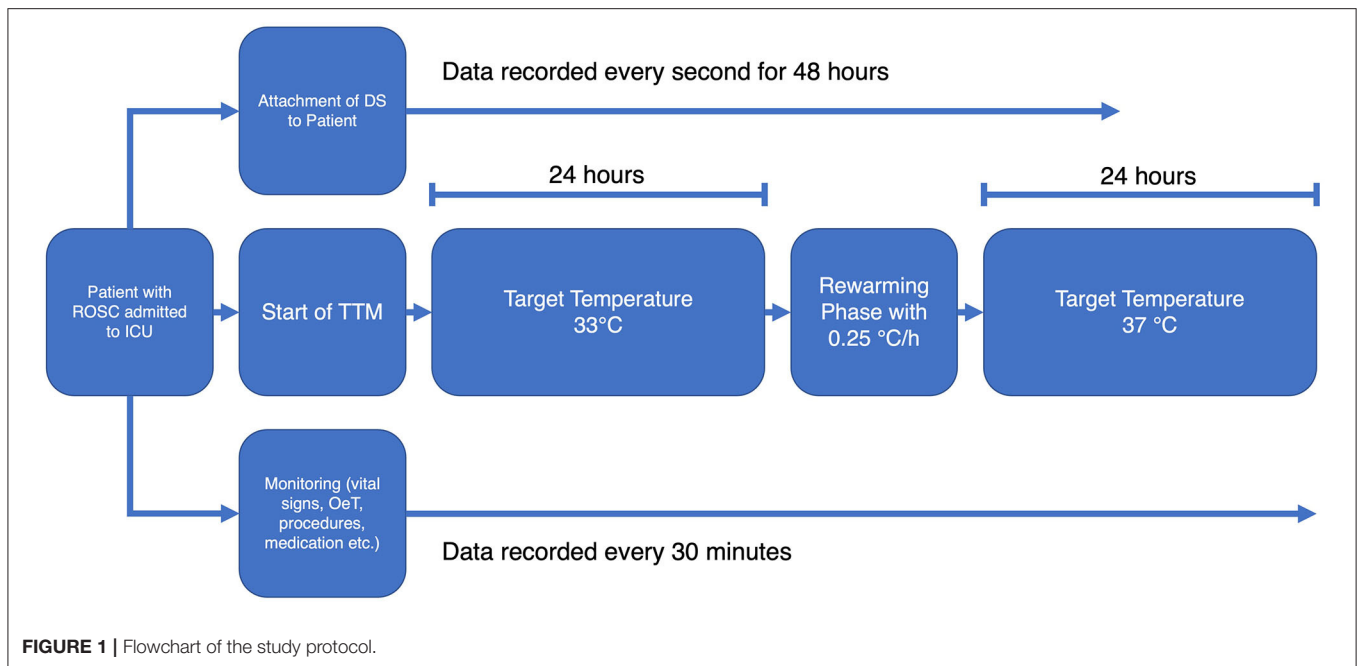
Attachment of DS to Patient

Data recorded every second for 48 hours

24 hours

24 hours

Patient with ROSC admitted to ICU

Start of TTM

Target Temperature 33°C

Rewarming Phase with 0.25 °C/h

Target Temperature 37 °C

Monitoring (vital signs, OeT, procedures, medication etc.)

Data recorded every 30 minutes

**FIGURE 1 |** Flowchart of the study protocol.